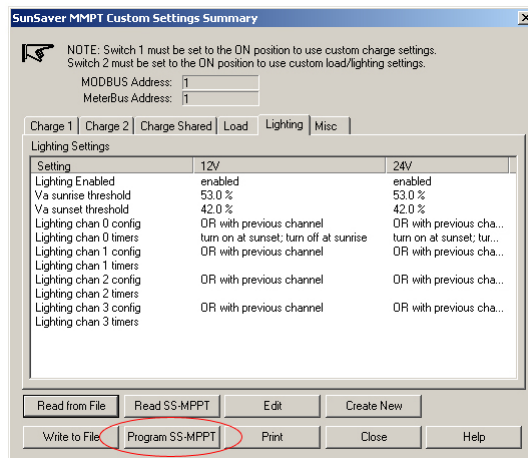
SunSaver MPPT Custom Settings Summary

NOTE: Switch 1 must be set to the ON position to use custom charge settings. Switch 2 must be set to the ON position to use custom load/lighting settings.

MODBUS Address: 1
MeterBus Address: 1

Charge 1 | Charge 2 | Charge Shared | Load | Lighting | Misc

Lighting Settings

| Setting | 12V | 24V |
|---|---|---|
| Lighting Enabled | enabled | enabled |
| Va sunrise threshold | 53.0 % | 53.0 % |
| Va sunset threshold | 42.0 % | 42.0 % |
| Lighting chan 0 config | OR with previous channel | OR with previous cha... |
| Lighting chan 0 timers | turn on at sunset; turn off at sunrise | turn on at sunset; tur... |
| Lighting chan 1 config | OR with previous channel | OR with previous cha... |
| Lighting chan 1 timers | | |
| Lighting chan 2 config | OR with previous channel | OR with previous cha... |
| Lighting chan 2 timers | | |
| Lighting chan 3 config | OR with previous channel | OR with previous cha... |
| Lighting chan 3 timers | | |

Read from File | Read SS-MPPT | Edit | Create New
Write to File | Program SS-MPPT | Print | Close | Help